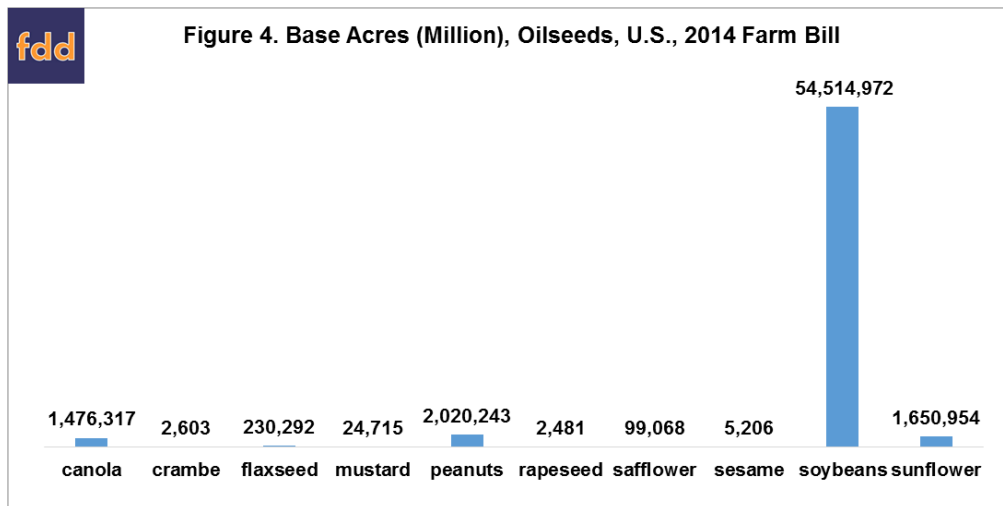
fdd

Figure 4. Base Acres (Million), Oilseeds, U.S., 2014 Farm Bill

1,476,317
2,603
230,292
24,715
2,020,243
2,481
99,068
5,206
54,514,972
1,650,954

canola
crambe
flaxseed
mustard
peanuts
rapeseed
safflower
sesame
soybeans
sunflower